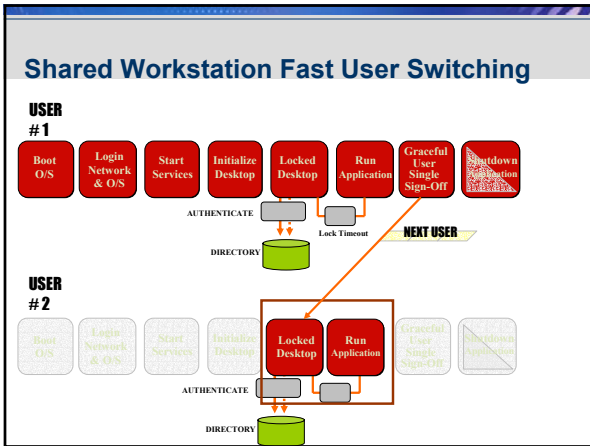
Shared Workstation Fast User Switching

USER
# 1

Boot O/S

Login Network & O/S

Start Services

Initialize Desktop

Locked Desktop

Run Application

Graceful User Single Sign-Off

Shutdown Application

AUTHENTICATE

Lock Timeout

NEXT USER

DIRECTORY

USER
# 2

Boot O/S

Login Network & O/S

Start Services

Initialize Desktop

Locked Desktop

Run Application

Graceful User Single Sign-Off

Shutdown Application

AUTHENTICATE

DIRECTORY